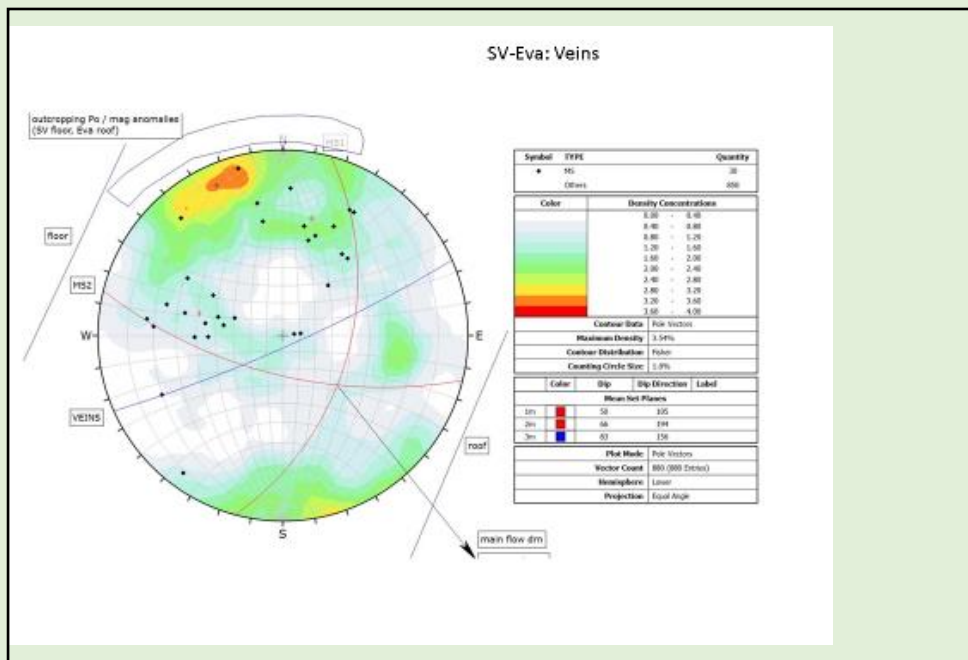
SV-Eva: Veins

outcropping Po / mag anomalies (SV floor, Eva roof)

N

MS1

floor

MS2

W

E

VEINS

roof

S

main flow dm

| Symbol | TYPE | Quantity |
|---|---|---|
| • | MS | 38 |
| | Others | 850 |

| Color | Density Concentrations |
|---|---|
| | 0.00 - 0.40 |
| | 0.40 - 0.80 |
| | 0.80 - 1.20 |
| | 1.20 - 1.60 |
| | 1.60 - 2.00 |
| | 2.00 - 2.40 |
| | 2.40 - 2.80 |
| | 2.80 - 3.20 |
| | 3.20 - 3.60 |
| | 3.60 - 4.00 |

| | |
|---|---|
| Contour Data | Pole Vectors |
| Maximum Density | 3.94% |
| Contour Distribution | Fisher |
| Counting Circle Size | 1.0% |

| | Color | Dip | Dip Direction | Label |
|---|---|---|---|---|
| Mean Set Planes | | | | |
| 1m | | 58 | 105 | |
| 2m | | 66 | 194 | |
| 3m | | 83 | 156 | |

| | |
|---|---|
| Plot Mode | Pole Vectors |
| Vector Count | 888 (888 Entries) |
| Hemisphere | Lower |
| Projection | Equal Angle |